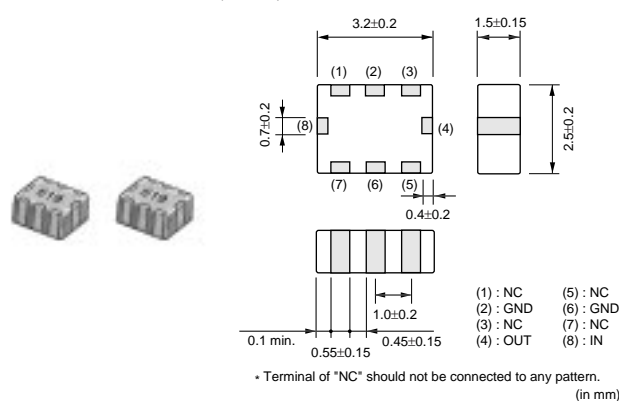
3.2±0.2

1.5±0.15

(1) (2) (3)

0.7±0.2

(8)

(4)

2.5±0.2

(7) (6) (5)

0.4±0.2

1.0±0.2

0.1 min.

0.55±0.15

0.45±0.15

(1) : NC
(2) : GND
(3) : NC
(4) : OUT

(5) : NC
(6) : GND
(7) : NC
(8) : IN

* Terminal of "NC" should not be connected to any pattern.

(in mm)